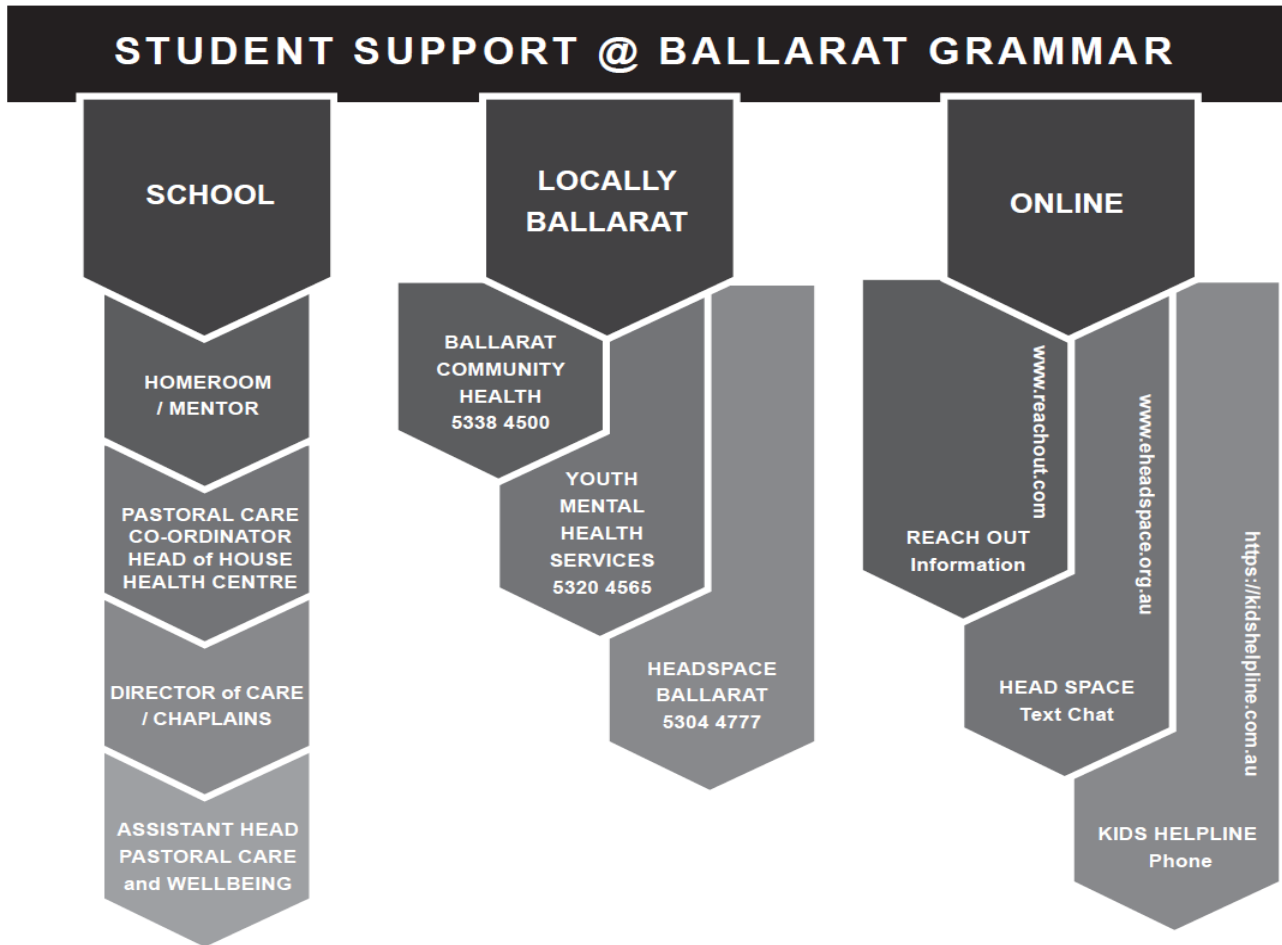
STUDENT SUPPORT @ BALLARAT GRAMMAR

SCHOOL

HOMEROOM / MENTOR

PASTORAL CARE CO-ORDINATOR HEAD of HOUSE HEALTH CENTRE

DIRECTOR of CARE / CHAPLAINS

ASSISTANT HEAD PASTORAL CARE and WELLBEING

LOCALLY BALLARAT

BALLARAT COMMUNITY HEALTH 5338 4500

YOUTH MENTAL HEALTH SERVICES 5320 4565

HEADSPACE BALLARAT 5304 4777

ONLINE

www.reachout.com

REACH OUT Information

www.eheadspace.org.au

HEAD SPACE Text Chat

https://kidshelpline.com.au

KIDS HELPLINE Phone